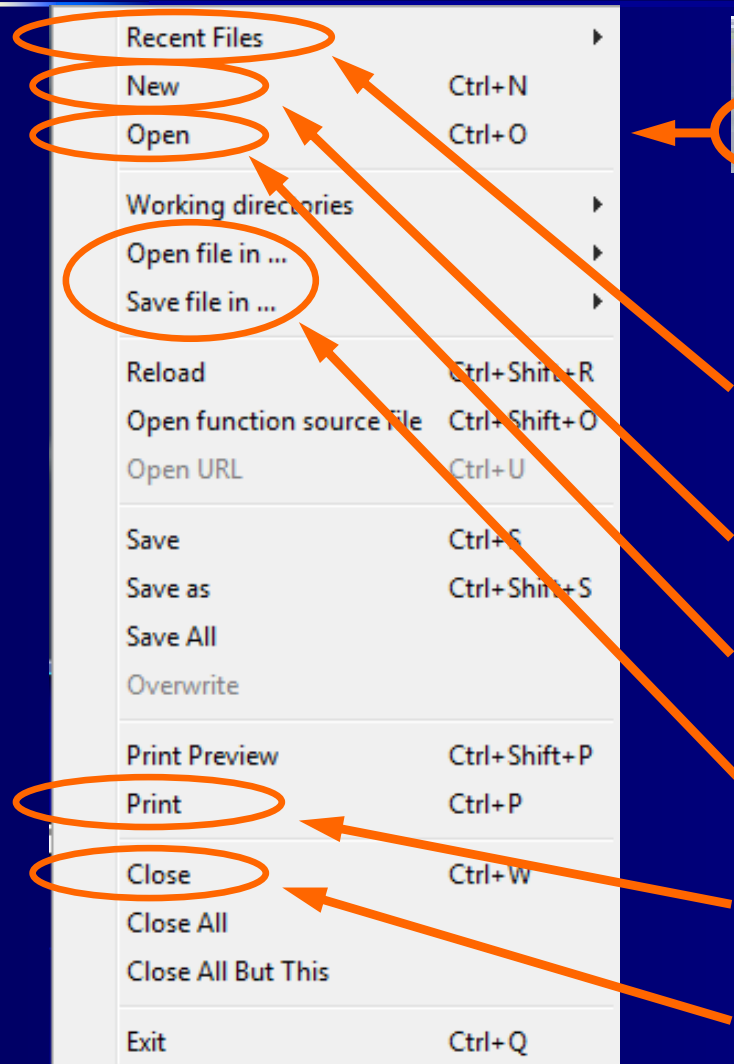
Recent Files
New Ctrl+N
Open Ctrl+O

Working directories
Open file in ...
Save file in ...

Reload Ctrl+Shift+R
Open function source file Ctrl+Shift+O
Open URL Ctrl+U

Save Ctrl+S
Save as Ctrl+Shift+S
Save All
Overwrite

Print Preview Ctrl+Shift+P
Print Ctrl+P

Close Ctrl+W
Close All
Close All But This

Exit Ctrl+Q